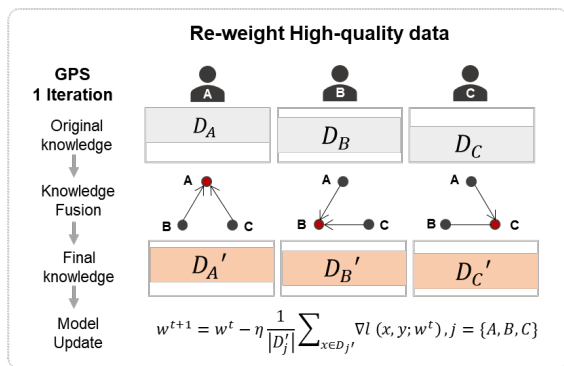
Re-weight High-quality data

GPS
1 Iteration

A B C

Original knowledge

$D_A$ $D_B$ $D_C$

Knowledge Fusion

A
B C

A
B C

A
B C

Final knowledge

$D_A{}'$ $D_B{}'$ $D_C{}'$

Model Update

$w^{t+1} = w^t - \eta \frac{1}{|D_j'|} \sum_{x \in D_j{}'} \nabla l\ (x, y; w^t)\ , j = \{A, B, C\}$